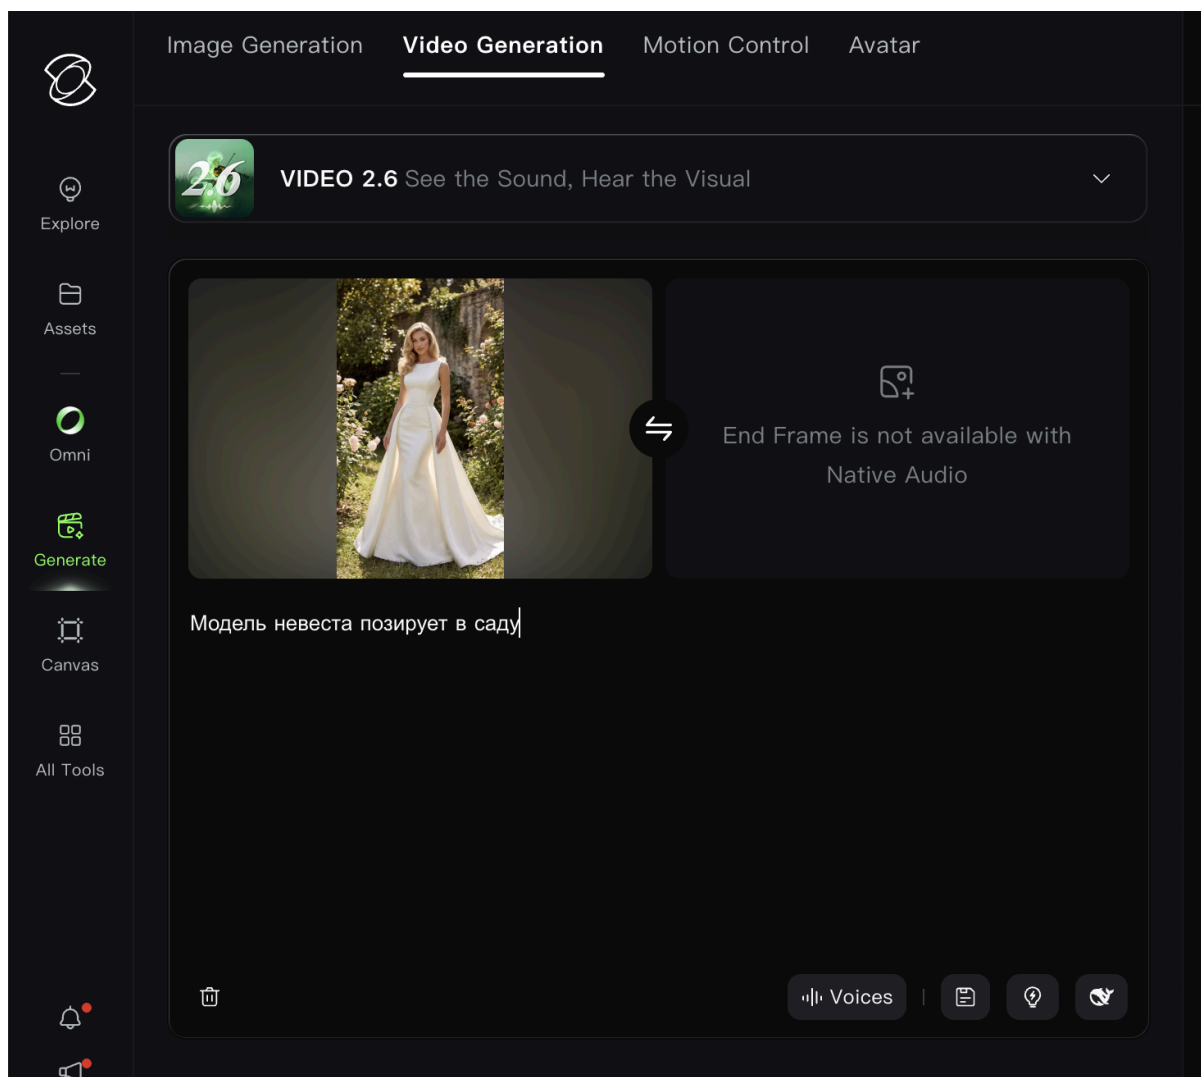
Image Generation Video Generation Motion Control Avatar

Explore

Assets

Omni

Generate

Canvas

All Tools

2.6 VIDEO 2.6 See the Sound, Hear the Visual

End Frame is not available with Native Audio

Модель невеста позирует в саду

Voices